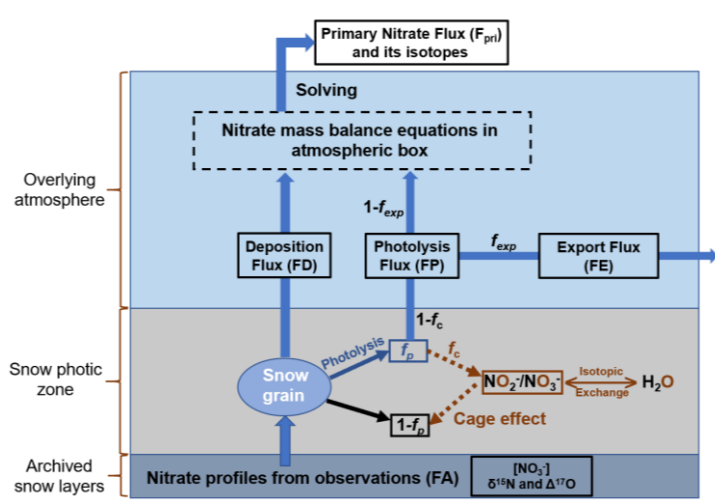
Primary Nitrate Flux ($F_{pri}$) and its isotopes

Solving

Nitrate mass balance equations in atmospheric box

Overlying atmosphere

$1-f_{exp}$

$f_{exp}$

Deposition Flux (FD)

Photolysis Flux (FP)

Export Flux (FE)

$1-f_c$

Snow photic zone

Photolysis

$f_p$

$f_c$

Snow grain

$NO_2^-/NO_3^-$

Isotopic Exchange

$H_2O$

$1-f_p$

Cage effect

Archived snow layers

Nitrate profiles from observations (FA)

$[NO_3^-]$
$\delta^{15}N$ and $\Delta^{17}O$